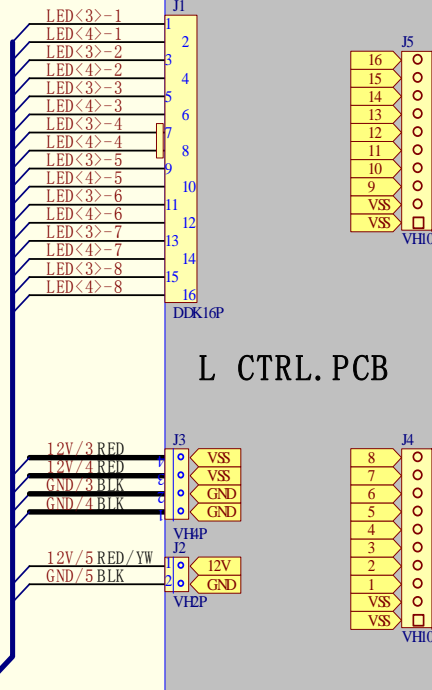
LED<3>-1
LED<4>-1
LED<3>-2
LED<4>-2
LED<3>-3
LED<4>-3
LED<3>-4
LED<4>-4
LED<3>-5
LED<4>-5
LED<3>-6
LED<4>-6
LED<3>-7
LED<4>-7
LED<3>-8
LED<4>-8

J1
1
2
3
4
5
6
7
8
9
10
11
12
13
14
15
16
DDK16P

J5
16
15
14
13
12
11
10
9
VSS
VSS
VH10

L CTRL.PCB

12V/3 RED
12V/4 RED
GND/3 BLK
GND/4 BLK

J3
VSS
VSS
GND
GND
VH4P

12V/5 RED/YW
GND/5 BLK

J2
1
2
12V
GND
VH2P

J4
8
7
6
5
4
3
2
1
VSS
VSS
VH10